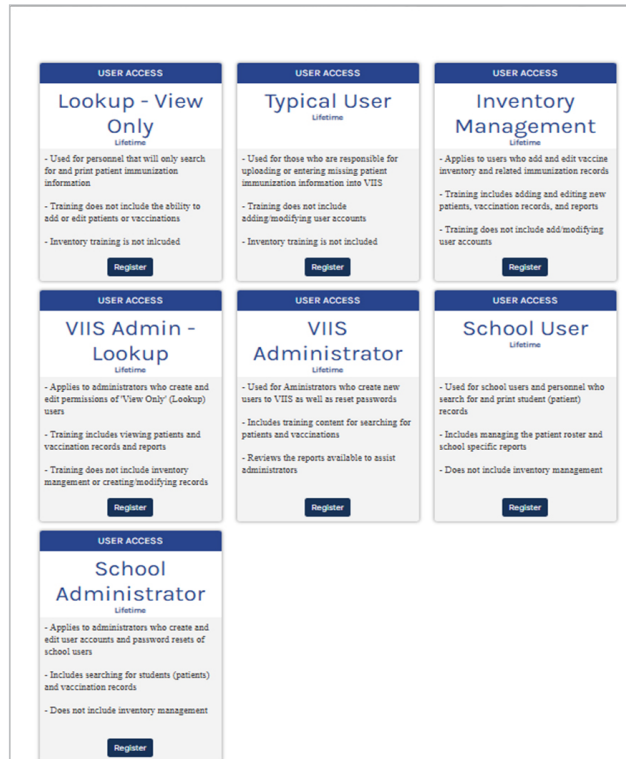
USER ACCESS

Lookup - View Only

Lifetime

- Used for personnel that will only search for and print patient immunization information

- Training does not include the ability to add or edit patients or vaccinations

- Inventory training is not inlcuded

Register

USER ACCESS

Typical User

Lifetime

- Used for those who are responsible for uploading or entering missing patient immunization information into VIIS

- Training does not include adding/modifying user accounts

- Inventory training is not included

Register

USER ACCESS

Inventory Management

Lifetime

- Applies to users who add and edit vaccine inventory and related immunization records

- Training includes adding and editing new patients, vaccination records, and reports

- Training does not include add/modifying user accounts

Register

USER ACCESS

VIIS Admin - Lookup

Lifetime

- Applies to administrators who create and edit permissions of 'View Only' (Lookup) users

- Training includes viewing patients and vaccination records and reports

- Training does not include inventory mangement or creating/modifying records

Register

USER ACCESS

VIIS Administrator

Lifetime

- Used for Aministrators who create new users to VIIS as well as reset passwords

- Includes training content for searching for patients and vaccinations

- Reviews the reports available to assist administrators

Register

USER ACCESS

School User

Lifetime

- Used for school users and personnel who search for and print student (patient) records

- Includes managing the patient roster and school specific reports

- Does not include inventory management

Register

USER ACCESS

School Administrator

Lifetime

- Applies to administrators who create and edit user accounts and password resets of school users

- Includes searching for students (patients) and vaccination records

- Does not include inventory management

Register